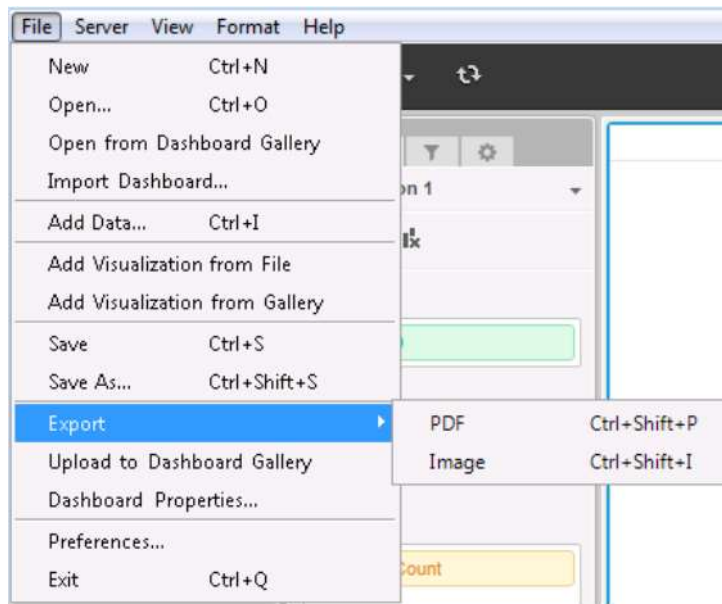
File Server View Format Help

New Ctrl+N
Open... Ctrl+O
Open from Dashboard Gallery
Import Dashboard...
Add Data... Ctrl+I
Add Visualization from File
Add Visualization from Gallery
Save Ctrl+S
Save As... Ctrl+Shift+S
Export
Upload to Dashboard Gallery
Dashboard Properties...
Preferences...
Exit Ctrl+Q

PDF Ctrl+Shift+P
Image Ctrl+Shift+I

on 1

Count